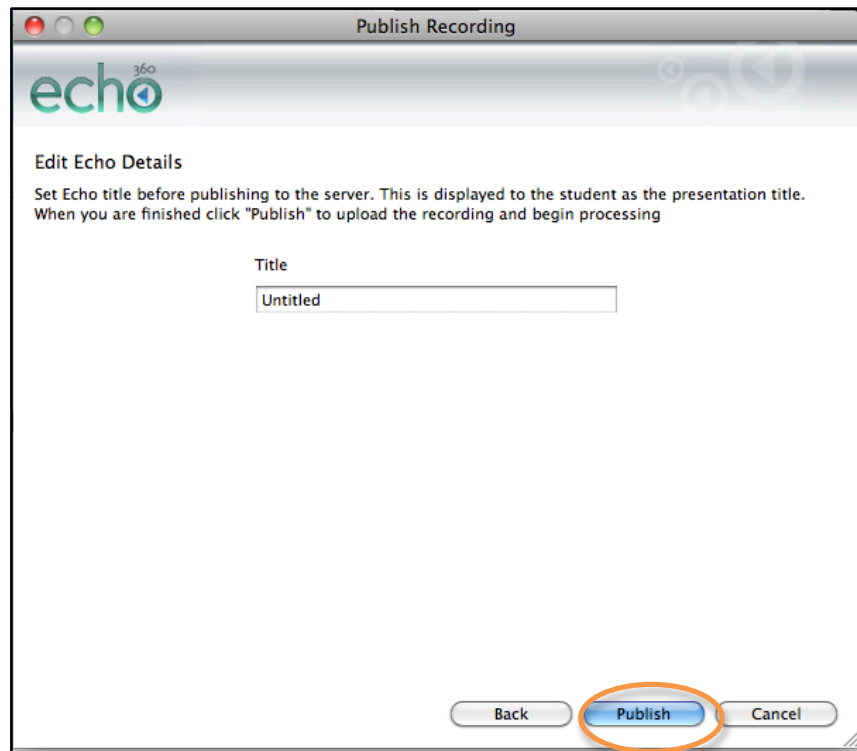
Publish Recording

echo 360

Edit Echo Details

Set Echo title before publishing to the server. This is displayed to the student as the presentation title. When you are finished click "Publish" to upload the recording and begin processing

Title

Untitled

Back

Publish

Cancel